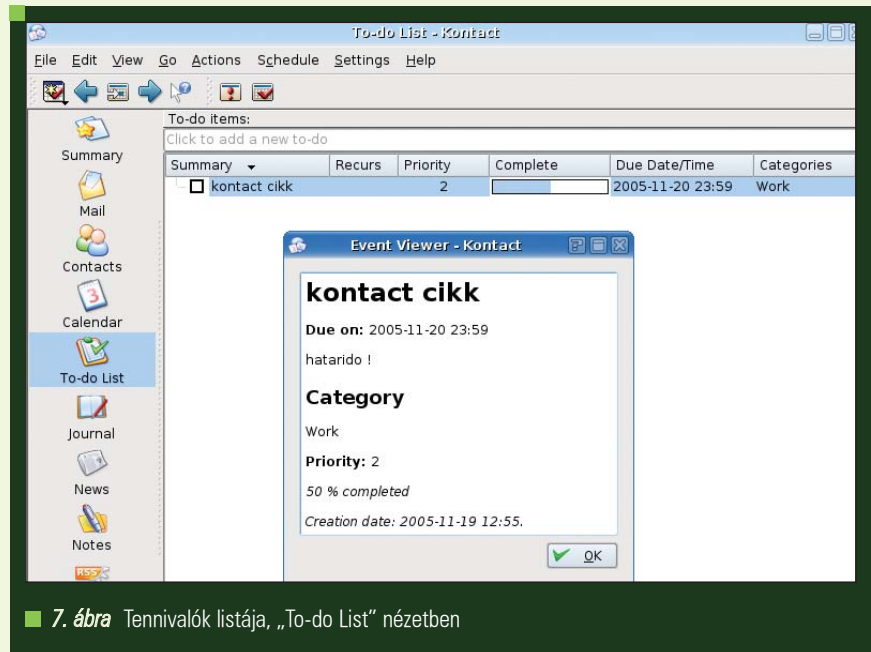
To-do List - Kontact

File Edit View Go Actions Schedule Settings Help

Summary
Mail
Contacts
Calendar
To-do List
Journal
News
Notes

To-do items:
Click to add a new to-do

| Summary | Recurs | Priority | Complete | Due Date/Time | Categories |
|---|---|---|---|---|---|
| kontact cikk | | 2 | | 2005-11-20 23:59 | Work |

Event Viewer - Kontact

kontact cikk

**Due on:** 2005-11-20 23:59

hatarido !

Category

Work

**Priority:** 2

*50 % completed*

*Creation date: 2005-11-19 12:55.*

OK

7. ábra Tennivalók listája, „To-do List" nézetben